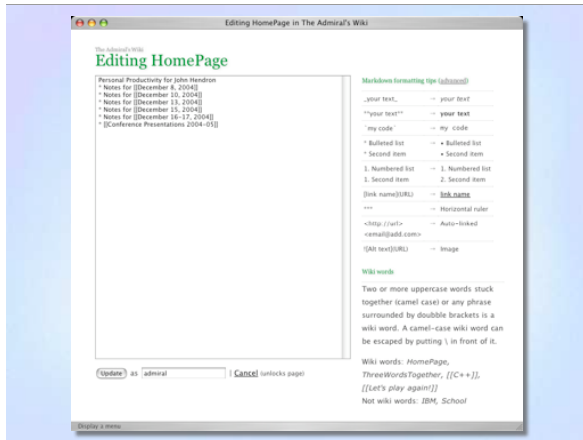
Editing HomePage in The Admiral's Wiki

The Admiral's Wiki

Editing HomePage

Personal Productivity for John Hendron
* Notes for [[December 8, 2004]]
* Notes for [[December 10, 2004]]
* Notes for [[December 13, 2004]]
* Notes for [[December 15, 2004]]
* Notes for [[December 16-17, 2004]]
* [[Conference Presentations 2004-05]]

Update as admiral | Cancel (unlocks page)

Markdown formatting tips (advanced)

| | | |
|---|---|---|
| _your text_ | → | *your text* |
| **your text** | → | **your text** |
| `my code` | → | my code |
| * Bulleted list<br>* Second item | → | • Bulleted list<br>• Second item |
| 1. Numbered list<br>1. Second item | → | 1. Numbered list<br>2. Second item |
| [link name](URL) | → | link name |
| *** | → | Horizontal ruler |
| <http://url><br><email@add.com> | → | Auto-linked |
| ![Alt text](URL) | → | Image |

Wiki words

Two or more uppercase words stuck together (camel case) or any phrase surrounded by doubble brackets is a wiki word. A camel-case wiki word can be escaped by putting \ in front of it.

Wiki words: *HomePage*, *ThreeWordsTogether*, *[[C++]]*, *[[Let's play again!]]*
Not wiki words: *IBM*, *School*

Display a menu